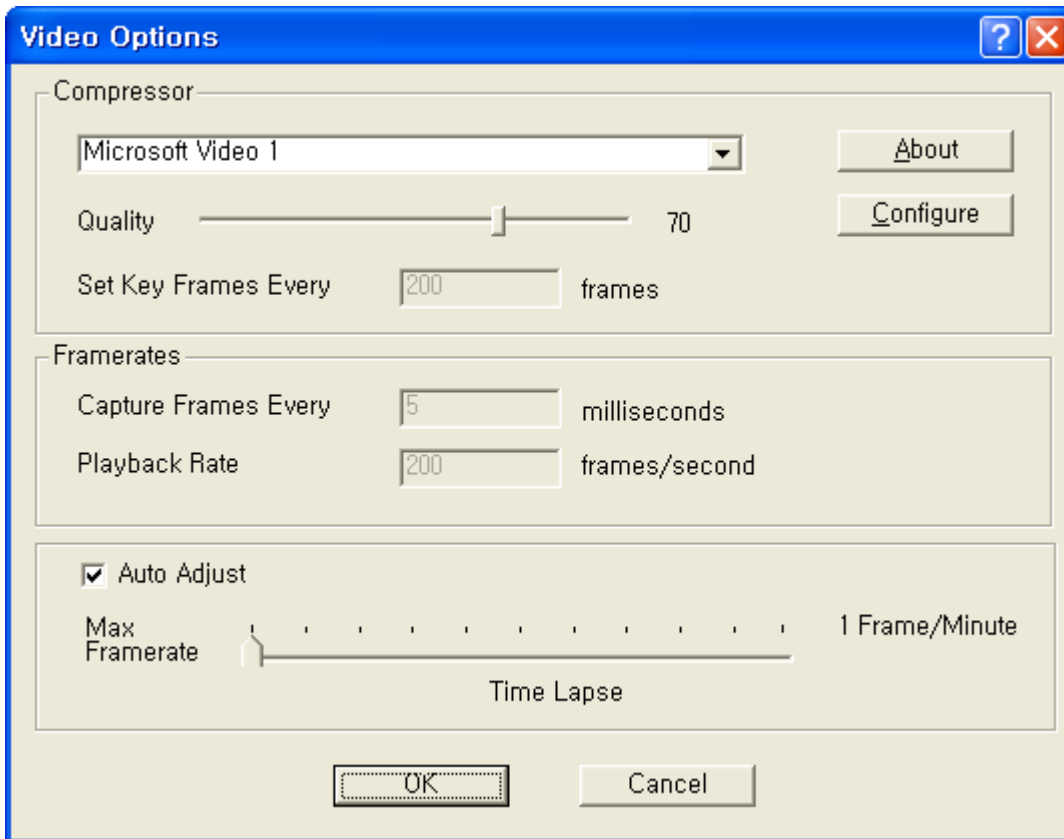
Video Options

?

Compressor

Microsoft Video 1

About

Quality

70

Configure

Set Key Frames Every

200

frames

Framerates

Capture Frames Every

5

milliseconds

Playback Rate

200

frames/second

Auto Adjust

Max Framerate

1 Frame/Minute

Time Lapse

OK

Cancel